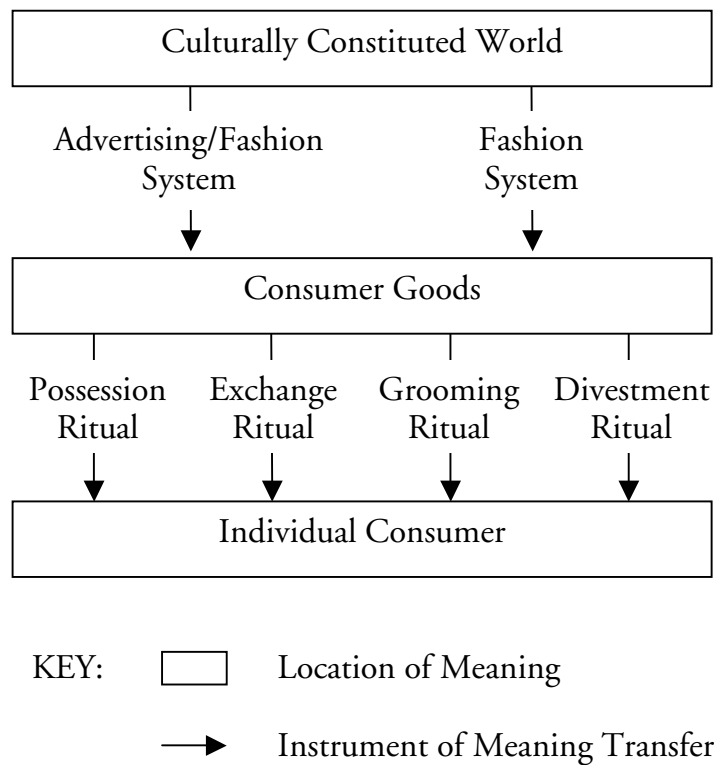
Culturally Constituted World

Advertising/Fashion System

Fashion System

Consumer Goods

Possession Ritual

Exchange Ritual

Grooming Ritual

Divestment Ritual

Individual Consumer

KEY: Location of Meaning

Instrument of Meaning Transfer